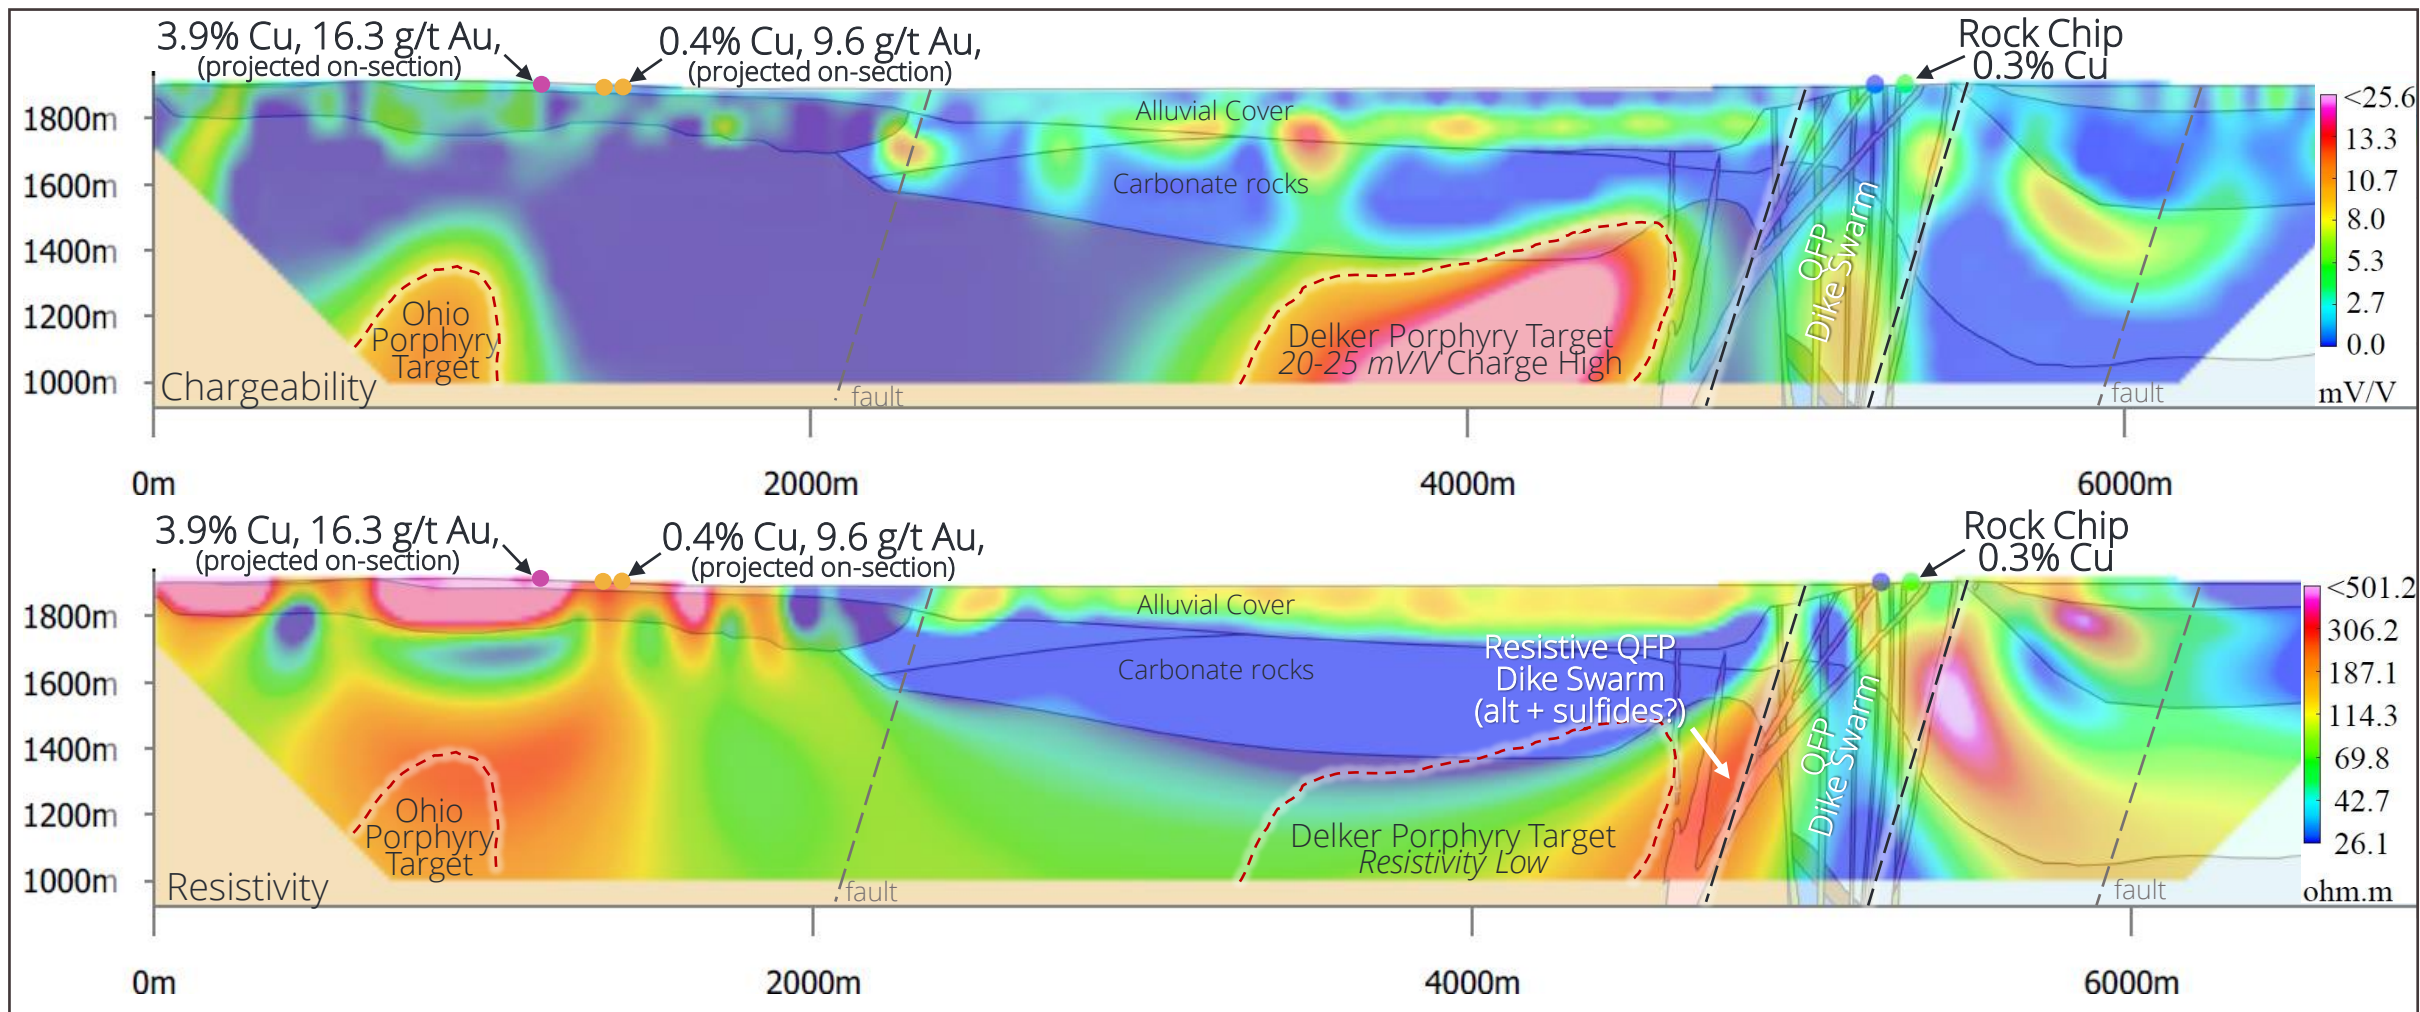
3.9% Cu, 16.3 g/t Au, (projected on-section)

0.4% Cu, 9.6 g/t Au, (projected on-section)

Rock Chip 0.3% Cu

1800m
1600m
1400m
1200m
1000m

Alluvial Cover

Carbonate rocks

QFP Dike Swarm

Ohio Porphyry Target

Delker Porphyry Target
20-25 mV/V Charge High

Chargeability

fault

fault

<25.6
13.3
10.7
8.0
5.3
2.7
0.0
mV/V

0m
2000m
4000m
6000m

3.9% Cu, 16.3 g/t Au, (projected on-section)

0.4% Cu, 9.6 g/t Au, (projected on-section)

Rock Chip 0.3% Cu

1800m
1600m
1400m
1200m
1000m

Alluvial Cover

Carbonate rocks

Resistive QFP Dike Swarm (alt + sulfides?)

QFP Dike Swarm

Ohio Porphyry Target

Delker Porphyry Target
Resistivity Low

Resistivity

fault

fault

<501.2
306.2
187.1
114.3
69.8
42.7
26.1
ohm.m

0m
2000m
4000m
6000m